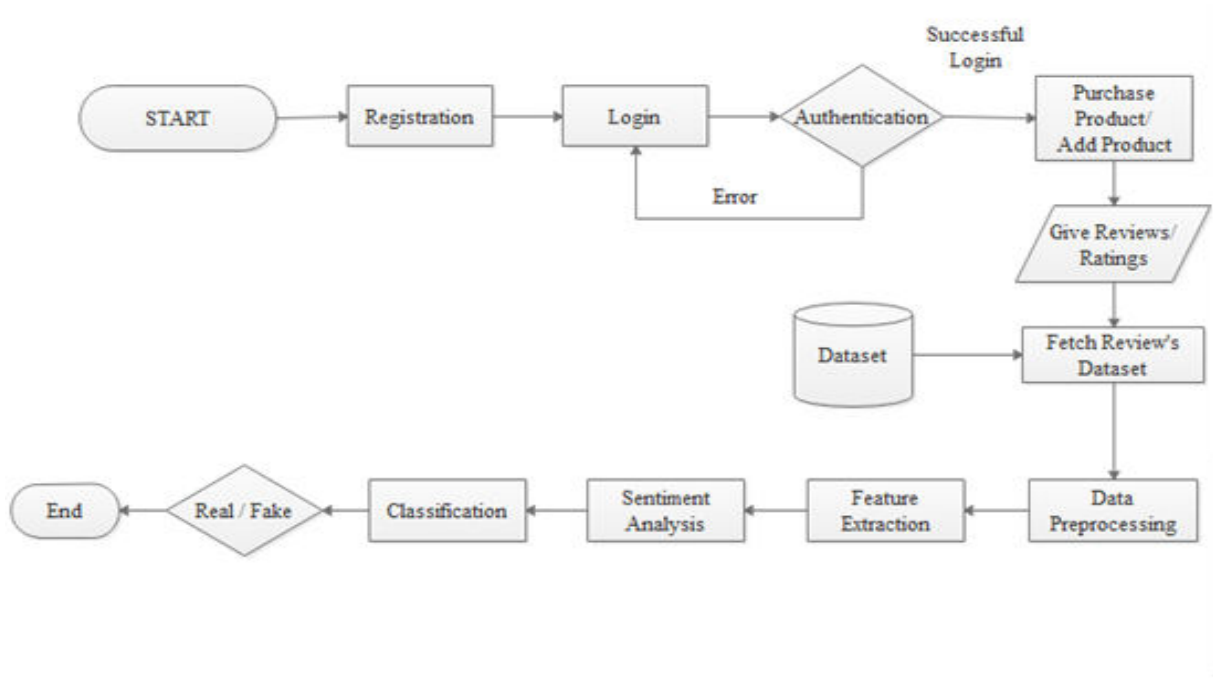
START

Registration

Login

Authentication

Successful Login

Purchase Product/ Add Product

Error

Give Reviews/ Ratings

Dataset

Fetch Review's Dataset

Data Preprocessing

Feature Extraction

Sentiment Analysis

Classification

Real / Fake

End